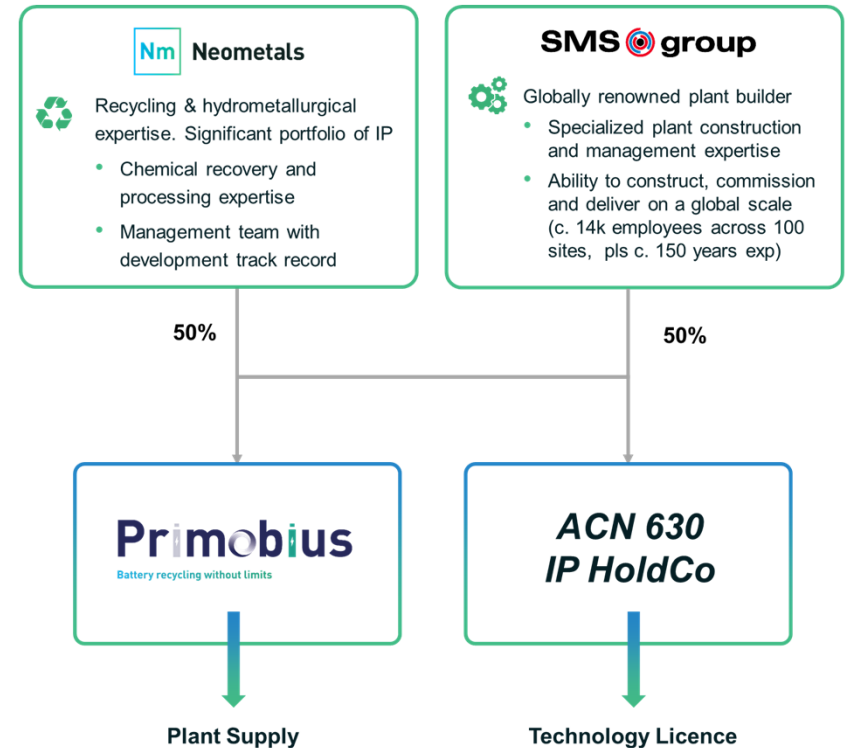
Nm Neometals

Recycling & hydrometallurgical expertise. Significant portfolio of IP

- Chemical recovery and processing expertise
- Management team with development track record

SMS group

Globally renowned plant builder

- Specialized plant construction and management expertise
- Ability to construct, commission and deliver on a global scale (c. 14k employees across 100 sites, pls c. 150 years exp)

50%

50%

Primobius
Battery recycling without limits

ACN 630 IP HoldCo

Plant Supply

Technology Licence